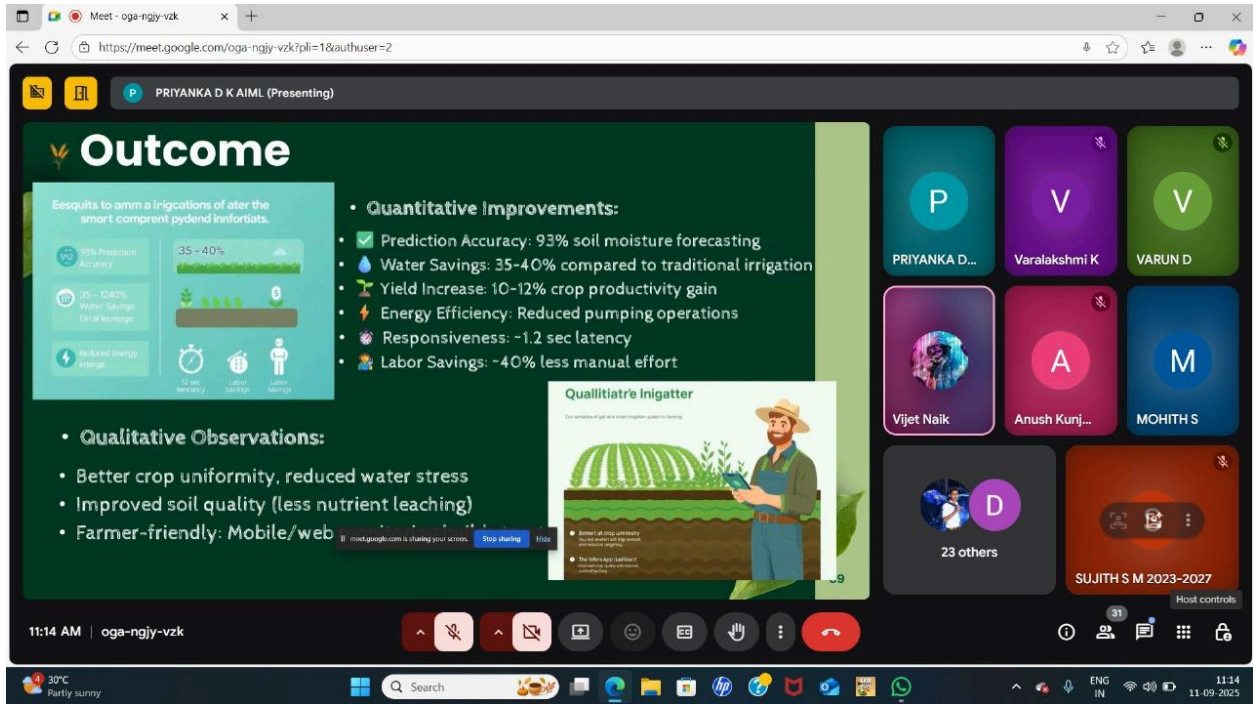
Meet - oga-ngjy-vzk

https://meet.google.com/oga-ngjy-vzk?pli=1&authuser=2

PRIYANKA D K AIML (Presenting)

Outcome

Eesquits to amm a irigcations of ater the smart comprent pydend infortiats.

93% Prediction Accuracy

35 - 40%

35 - 1240% Water Savings Cerral leconage

Reduced Energy ratings

12 sec tenancy

Labor savings

Labor savings

• Quantitative Improvements:

• Prediction Accuracy: 93% soil moisture forecasting

• Water Savings: 35-40% compared to traditional irrigation

• Yield Increase: 10-12% crop productivity gain

• Energy Efficiency: Reduced pumping operations

• Responsiveness: ~1.2 sec latency

• Labor Savings: ~40% less manual effort

Quallitiatr'e Inigatter

• Qualitative Observations:

• Better crop uniformity, reduced water stress

• Improved soil quality (less nutrient leaching)

• Farmer-friendly: Mobile/web

meet.google.com is sharing your screen. Stop sharing Hide

09

P
PRIYANKA D...

V
Varalakshmi K

V
VARUN D

Vijet Naik

A
Anush Kunj...

M
MOHITH S

D
23 others

SUJITH S M 2023-2027

Host controls

11:14 AM | oga-ngjy-vzk

31

30°C Partly sunny

Search

ENG IN

11:14 11-09-2025